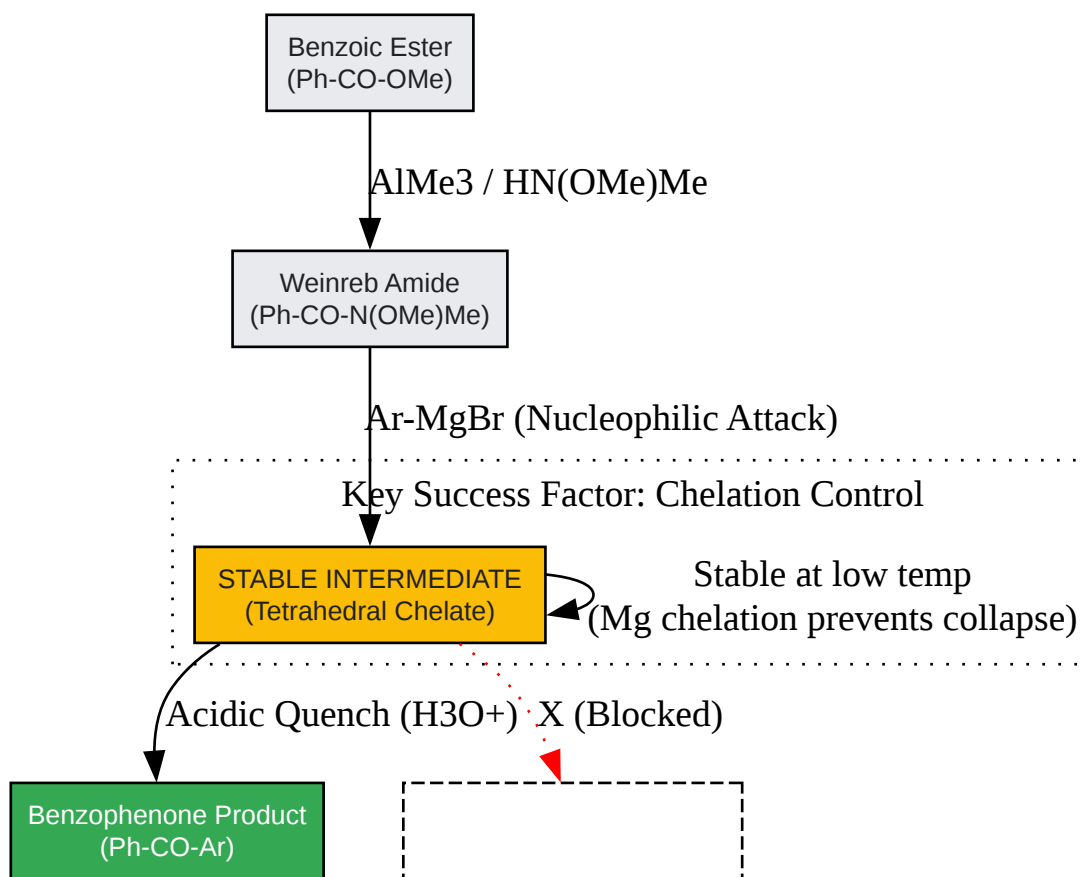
Benzoic Ester
(Ph-CO-OMe)

AlMe3 / HN(OMe)Me

Weinreb Amide
(Ph-CO-N(OMe)Me)

Ar-MgBr (Nucleophilic Attack)

Key Success Factor: Chelation Control

STABLE INTERMEDIATE
(Tetrahedral Chelate)

Stable at low temp
(Mg chelation prevents collapse)

Acidic Quench (H3O+)

X (Blocked)

Benzophenone Product
(Ph-CO-Ar)